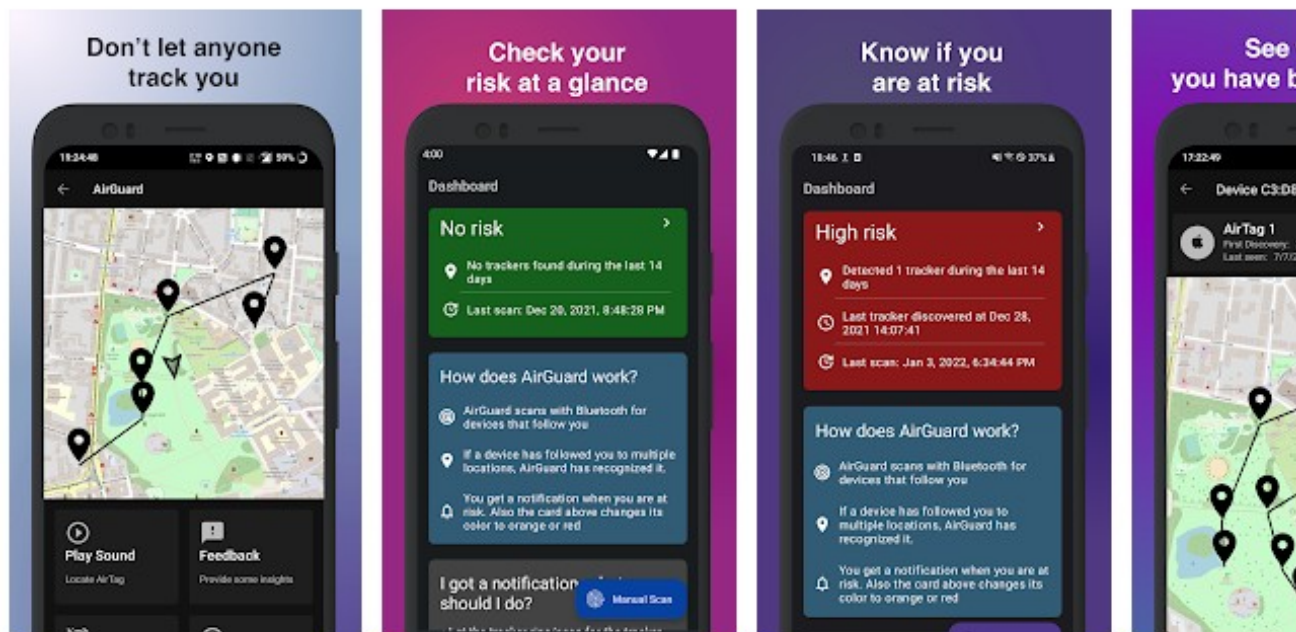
Don't let anyone track you

19:24:48

AirGuard

Play Sound

Locate AirTag

Feedback

Provide some insights

Check your risk at a glance

4:00

Dashboard

No risk

No trackers found during the last 14 days

Last scan: Dec 20, 2021, 8:48:28 PM

How does AirGuard work?

AirGuard scans with Bluetooth for devices that follow you

If a device has followed you to multiple locations, AirGuard has recognized it.

You get a notification when you are at risk. Also the card above changes its color to orange or red

I got a notification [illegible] should I do?

Manual Scan

Know if you are at risk

18:46

Dashboard

High risk

Detected 1 tracker during the last 14 days

Last tracker discovered at Dec 28, 2021 14:07:41

Last scan: Jan 3, 2022, 6:34:44 PM

How does AirGuard work?

AirGuard scans with Bluetooth for devices that follow you

If a device has followed you to multiple locations, AirGuard has recognized it.

You get a notification when you are at risk. Also the card above changes its color to orange or red

See you have b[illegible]

17:22:49

Device C3:D8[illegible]

AirTag 1

First Discovery: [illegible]

Last seen: 7/7/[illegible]